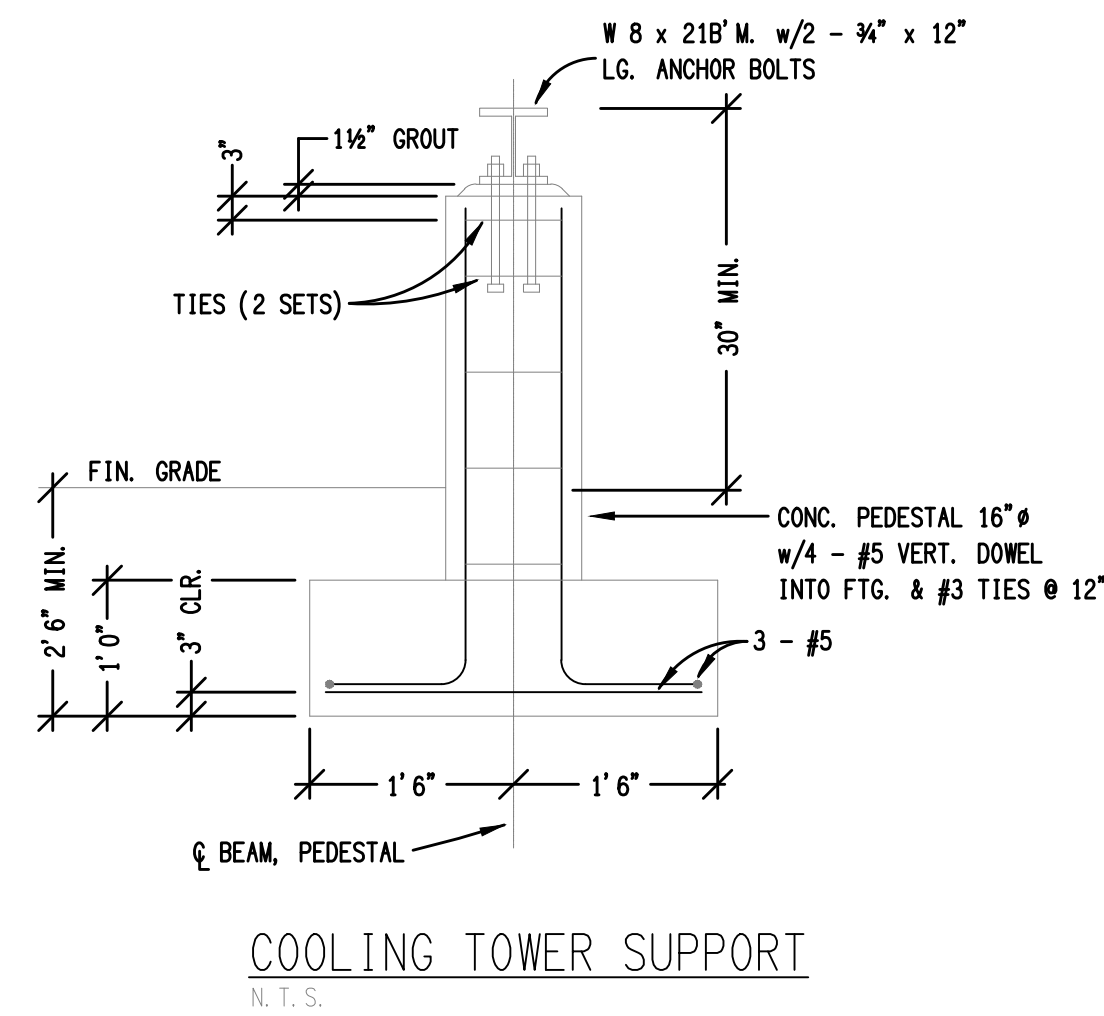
W 8 x 21B'M. w/2 – ¾" x 12" LG. ANCHOR BOLTS

3"

1½" GROUT

TIES (2 SETS)

30" MIN.

FIN. GRADE

CONC. PEDESTAL 16"ø w/4 – #5 VERT. DOWEL INTO FTG. & #3 TIES @ 12"

2'6" MIN.

1'0"

3" CLR.

3 – #5

1'6"

1'6"

℄ BEAM, PEDESTAL

COOLING TOWER SUPPORT

N. T. S.